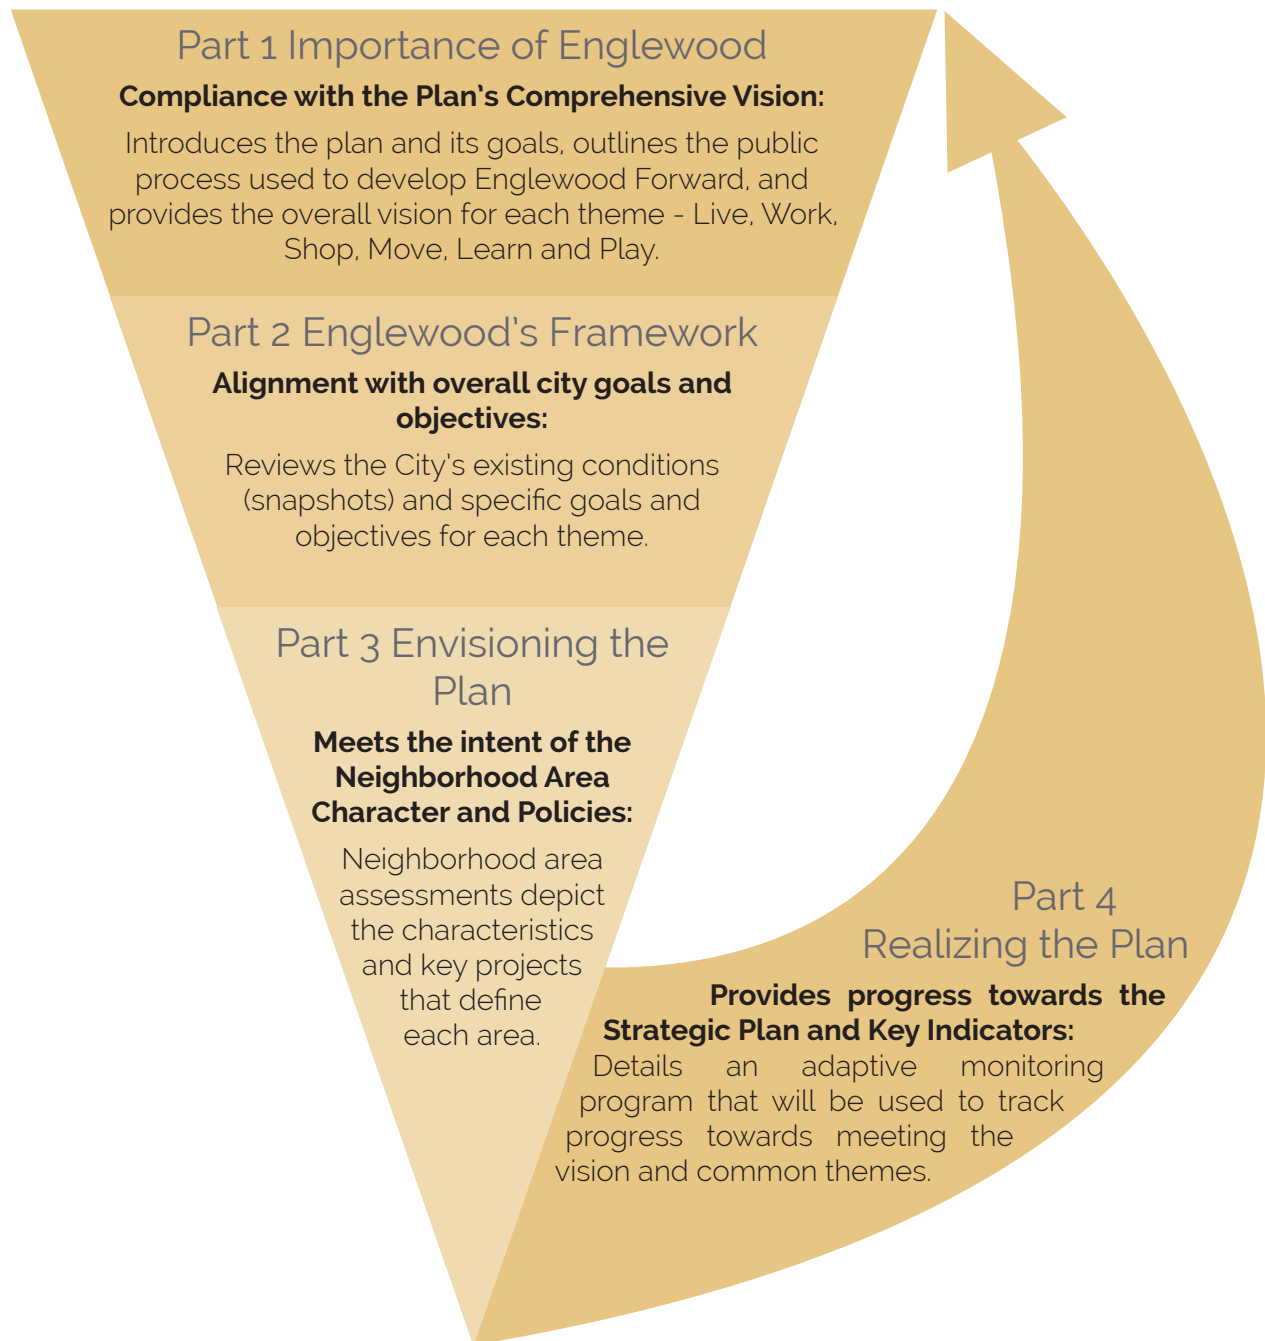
Part 1 Importance of Englewood

Compliance with the Plan's Comprehensive Vision:

Introduces the plan and its goals, outlines the public process used to develop Englewood Forward, and provides the overall vision for each theme - Live, Work, Shop, Move, Learn and Play.

Part 2 Englewood's Framework

Alignment with overall city goals and objectives:

Reviews the City's existing conditions (snapshots) and specific goals and objectives for each theme.

Part 3 Envisioning the Plan

Meets the intent of the Neighborhood Area Character and Policies:

Neighborhood area assessments depict the characteristics and key projects that define each area.

Part 4 Realizing the Plan

Provides progress towards the Strategic Plan and Key Indicators:

Details an adaptive monitoring program that will be used to track progress towards meeting the vision and common themes.